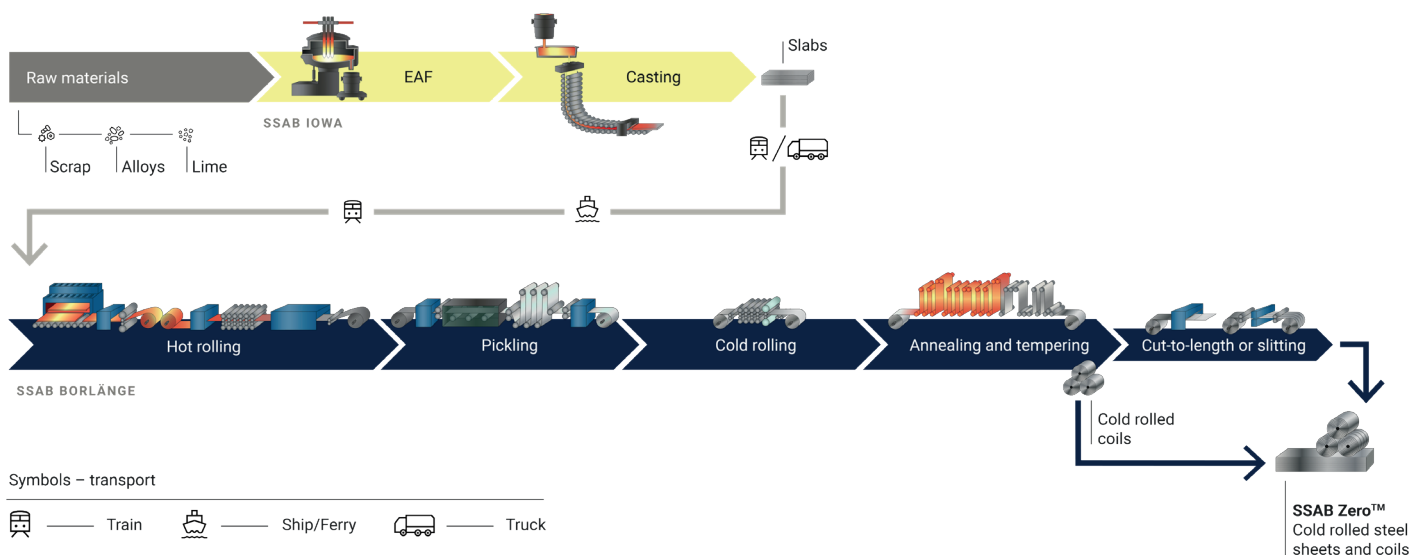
Raw materials
EAF
Casting
Slabs
SSAB IOWA
Scrap
Alloys
Lime
Hot rolling
Pickling
Cold rolling
Annealing and tempering
Cut-to-length or slitting
SSAB BORLÄNGE
Cold rolled coils
Symbols – transport
Train
Ship/Ferry
Truck
**SSAB Zero™**
Cold rolled steel sheets and coils